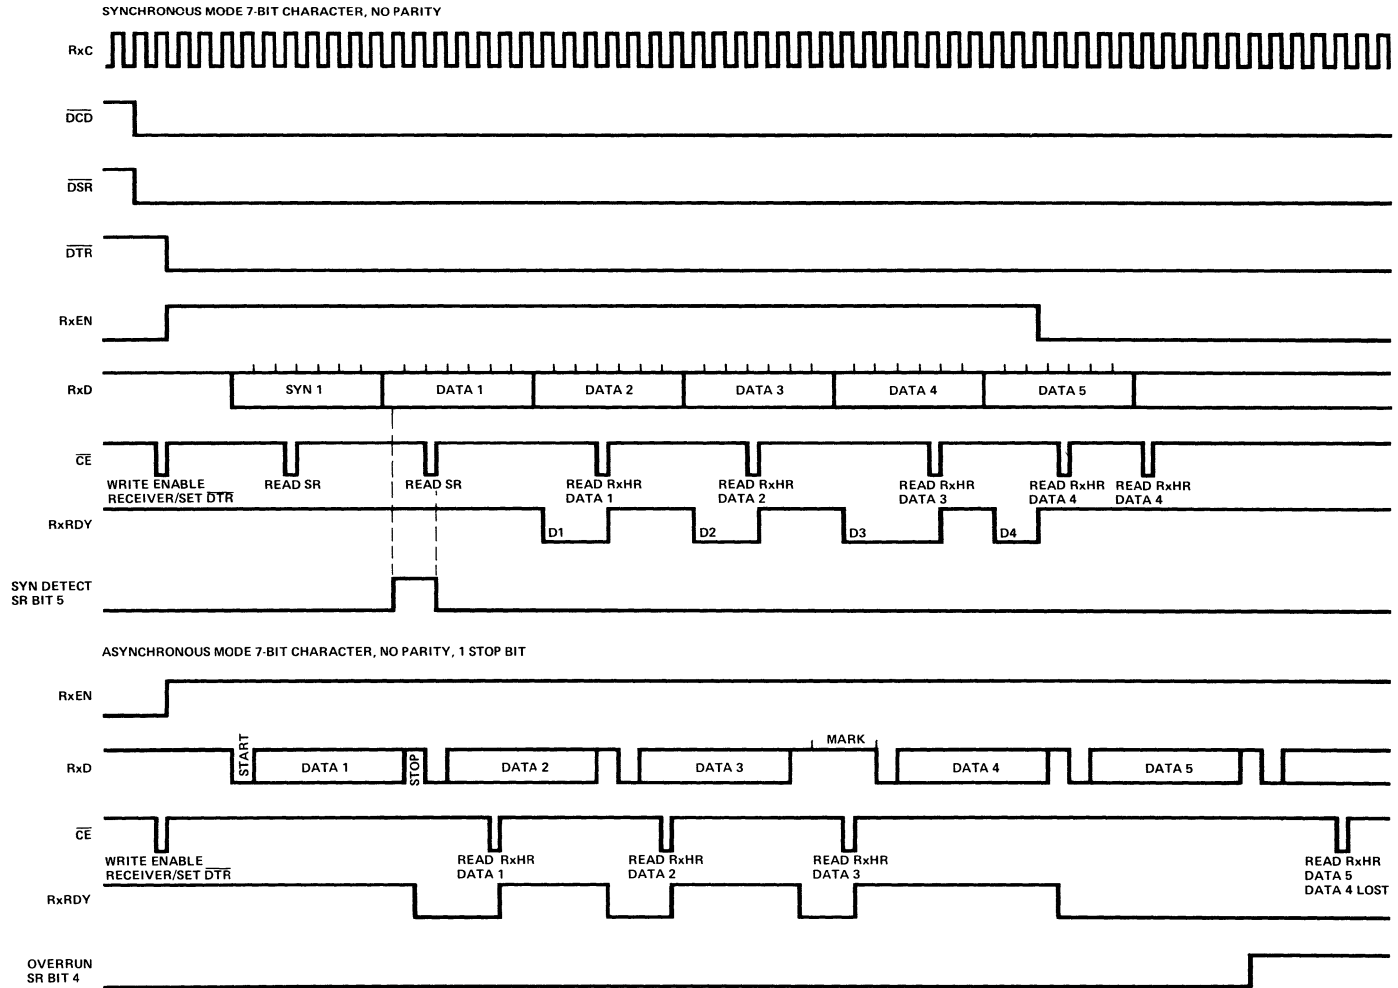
SYNCHRONOUS MODE 7-BIT CHARACTER, NO PARITY

RxC

$\overline{DCD}$

$\overline{DSR}$

$\overline{DTR}$

RxEN

RxD

SYN 1 DATA 1 DATA 2 DATA 3 DATA 4 DATA 5

$\overline{CE}$

WRITE ENABLE RECEIVER/SET $\overline{DTR}$

READ SR

READ SR

READ RxHR DATA 1

READ RxHR DATA 2

READ RxHR DATA 3

READ RxHR DATA 4

READ RxHR DATA 4

RxRDY

D1 D2 D3 D4

SYN DETECT SR BIT 5

ASYNCHRONOUS MODE 7-BIT CHARACTER, NO PARITY, 1 STOP BIT

RxEN

RxD

START DATA 1 STOP DATA 2 DATA 3 MARK DATA 4 DATA 5

$\overline{CE}$

WRITE ENABLE RECEIVER/SET $\overline{DTR}$

READ RxHR DATA 1

READ RxHR DATA 2

READ RxHR DATA 3

READ RxHR DATA 5 DATA 4 LOST

RxRDY

OVERRUN SR BIT 4